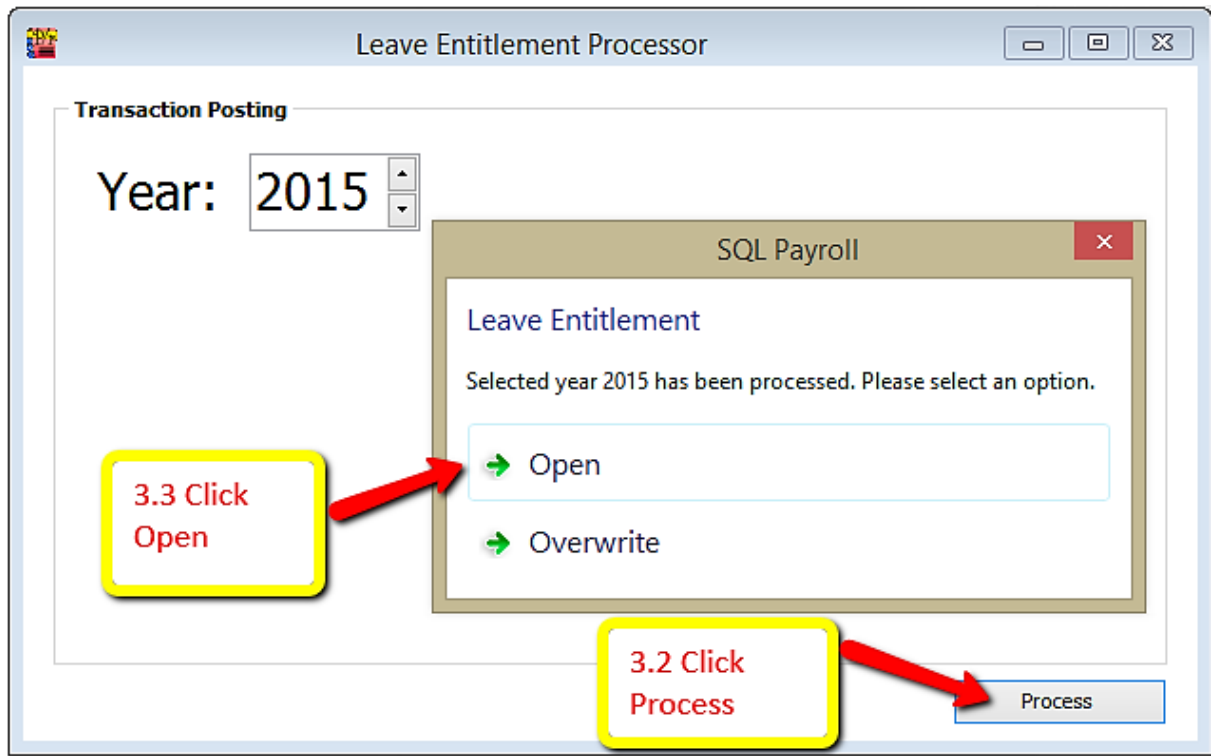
Leave Entitlement Processor

Transaction Posting

Year: 2015

SQL Payroll

Leave Entitlement

Selected year 2015 has been processed. Please select an option.

Open

Overwrite

3.3 Click Open

3.2 Click Process

Process